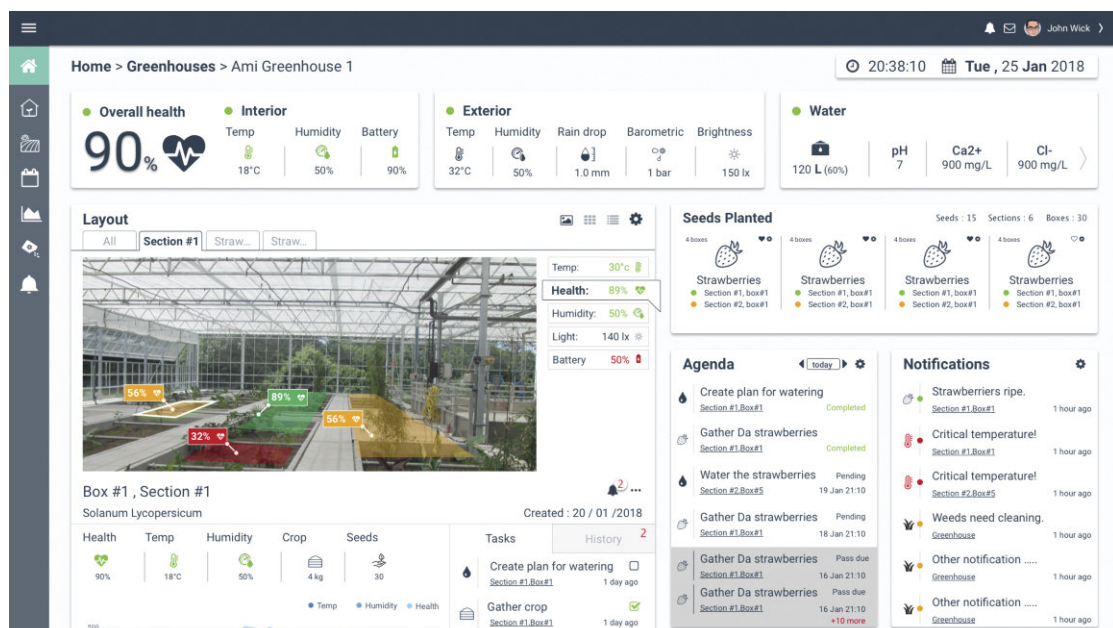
John Wick

Home > Greenhouses > Ami Greenhouse 1

20:38:10 Tue , 25 Jan 2018

Overall health
90%

Interior
Temp 18°C
Humidity 50%
Battery 90%

Exterior
Temp 32°C
Humidity 50%
Rain drop 1.0 mm
Barometric 1 bar
Brightness 150 lx

Water
120 L (60%)
pH 7
Ca2+ 900 mg/L
Cl- 900 mg/L

Layout
All | Section #1 | Straw... | Straw...

Temp: 30°c
Health: 89%
Humidity: 50%
Light: 140 lx
Battery 50%

56%
89%
56%
32%

Box #1 , Section #1
Solanum Lycopersicum
Created : 20 / 01 /2018
2

| Health | Temp | Humidity | Crop | Seeds |
|---|---|---|---|---|
| 90% | 18°C | 50% | 4 kg | 30 |

Temp Humidity Health
500

Tasks
History 2

Create plan for watering
Section #1.Box#1 1 day ago

Gather crop
Section #1.Box#1 1 day ago

Seeds Planted
Seeds : 15 Sections : 6 Boxes : 30

4 boxes
Strawberries
Section #1, box#1
Section #2, box#1

4 boxes
Strawberries
Section #1, box#1
Section #2, box#1

4 boxes
Strawberries
Section #1, box#1
Section #2, box#1

4 boxes
Strawberries
Section #1, box#1
Section #2, box#1

Agenda
today

Create plan for watering
Section #1.Box#1 Completed

Gather Da strawberries
Section #1.Box#1 Completed

Water the strawberries Pending
Section #2.Box#5 19 Jan 21:10

Gather Da strawberries Pending
Section #1.Box#1 18 Jan 21:10

Gather Da strawberries Pass due
Section #1.Box#1 16 Jan 21:10

Gather Da strawberries Pass due
Section #1.Box#1 16 Jan 21:10
+10 more

Notifications

Strawberriers ripe.
Section #1.Box#1 1 hour ago

Critical temperature!
Section #1.Box#1 1 hour ago

Critical temperature!
Section #2.Box#5 1 hour ago

Weeds need cleaning.
Greenhouse 1 hour ago

Other notification .....
Greenhouse 1 hour ago

Other notification .....
Greenhouse 1 hour ago